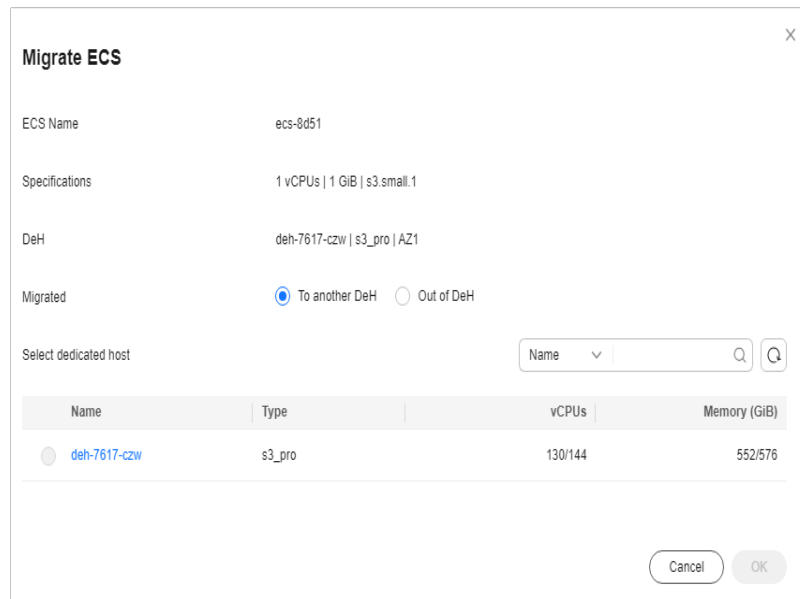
Migrate ECS

×

ECS Name ecs-8d51

Specifications 1 vCPUs | 1 GiB | s3.small.1

DeH deh-7617-czw | s3_pro | AZ1

Migrated To another DeH Out of DeH

Select dedicated host

Name

| | Name | Type | vCPUs | Memory (GiB) |
|---|---|---|---|---|
| | deh-7617-czw | s3_pro | 130/144 | 552/576 |

Cancel OK